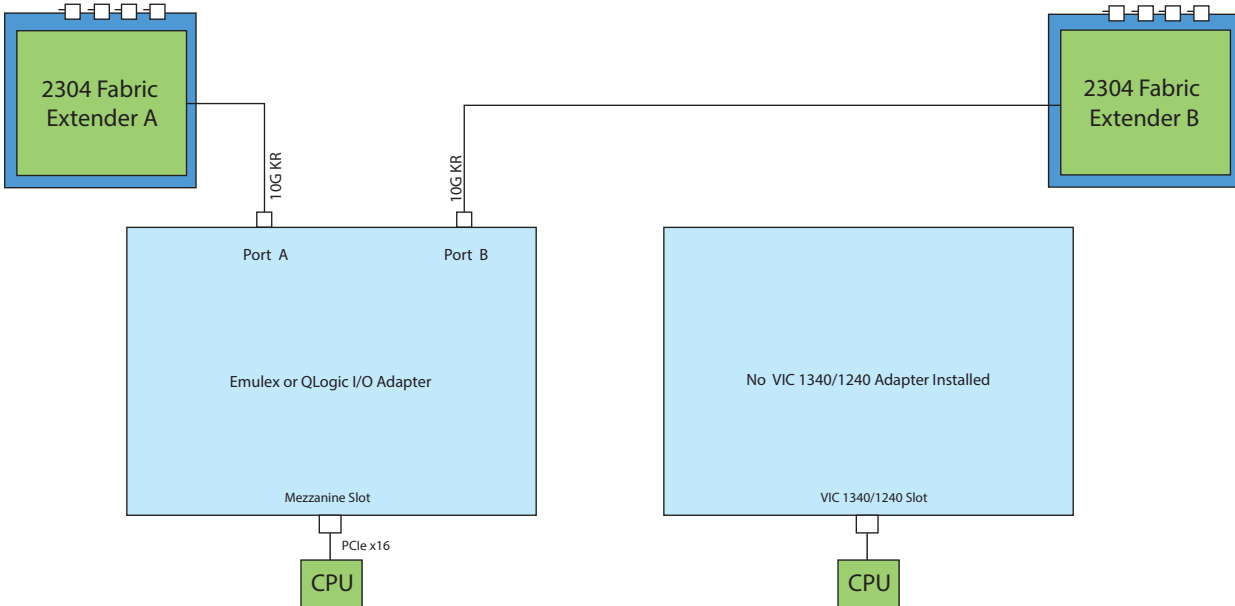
2304 Fabric Extender A

2304 Fabric Extender B

10G KR

10G KR

Port A

Port B

Emulex or QLogic I/O Adapter

Mezzanine Slot

PCIe x16

CPU

No VIC 1340/1240 Adapter Installed

VIC 1340/1240 Slot

CPU